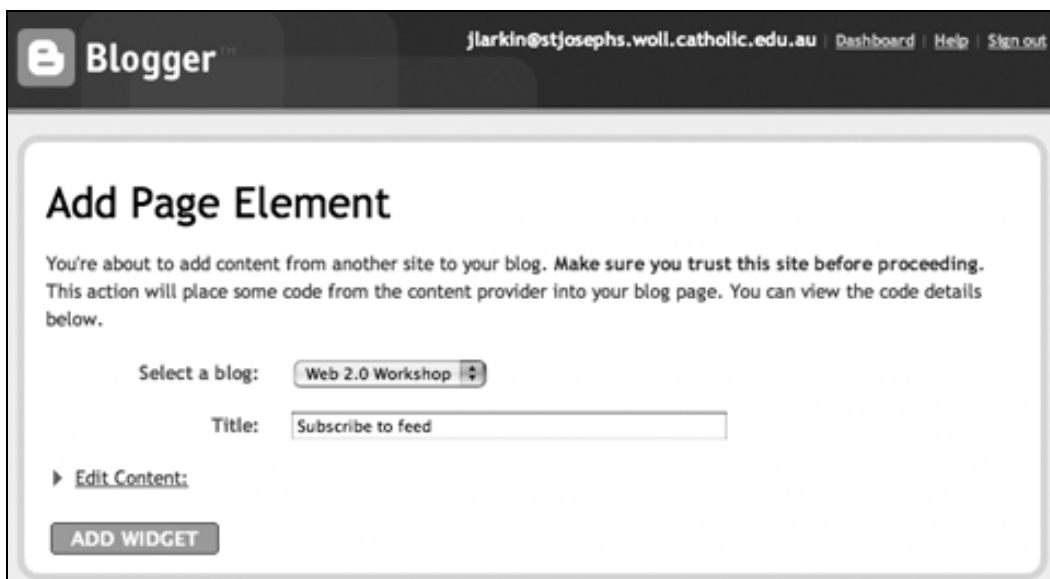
Blogger

jlarkin@stjosephs.woll.catholic.edu.au | Dashboard | Help | Sign out

Add Page Element

You're about to add content from another site to your blog. Make sure you trust this site before proceeding. This action will place some code from the content provider into your blog page. You can view the code details below.

Select a blog: Web 2.0 Workshop

Title: Subscribe to feed

Edit Content:

ADD WIDGET